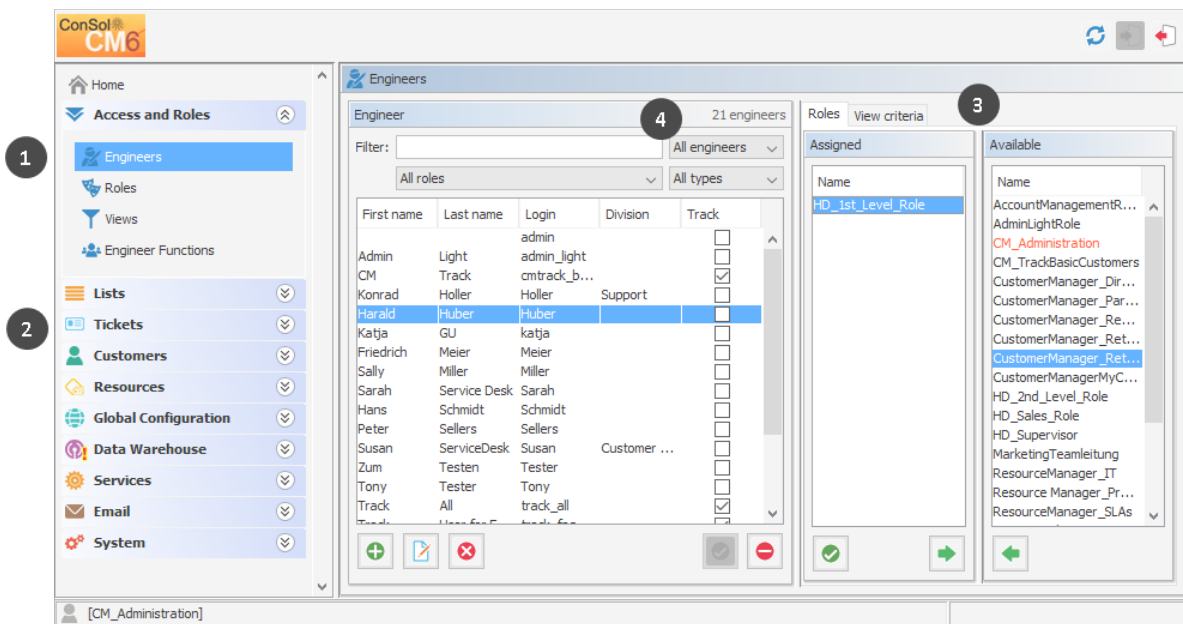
ConSol CM6

Home
Access and Roles
Engineers
Roles
Views
Engineer Functions
Lists
Tickets
Customers
Resources
Global Configuration
Data Warehouse
Services
Email
System

1
2

Engineers

Engineer
21 engineers
4
Filter:
All engineers
All roles
All types

| First name | Last name | Login | Division | Track |
|---|---|---|---|---|
| | | admin | | |
| Admin | Light | admin_light | | |
| CM | Track | cmtrack_b... | | |
| Konrad | Holler | Holler | Support | |
| Harald | Huber | Huber | | |
| Katja | GU | katja | | |
| Friedrich | Meier | Meier | | |
| Sally | Miller | Miller | | |
| Sarah | Service Desk | Sarah | | |
| Hans | Schmidt | Schmidt | | |
| Peter | Sellers | Sellers | | |
| Susan | ServiceDesk | Susan | Customer ... | |
| Zum | Testen | Tester | | |
| Tony | Tester | Tony | | |
| Track | All | track_all | | |

Roles
View criteria
3

Assigned
Name
HD_1st_Level_Role

Available
Name
AccountManagementR...
AdminLightRole
CM_Administration
CM_TrackBasicCustomers
CustomerManager_Dir...
CustomerManager_Par...
CustomerManager_Re...
CustomerManager_Ret...
CustomerManager_Ret...
CustomerManagerMyC...
HD_2nd_Level_Role
HD_Sales_Role
HD_Supervisor
MarketingTeamleitung
ResourceManager_IT
Resource Manager_Pr...
ResourceManager_SLAs

[CM_Administration]